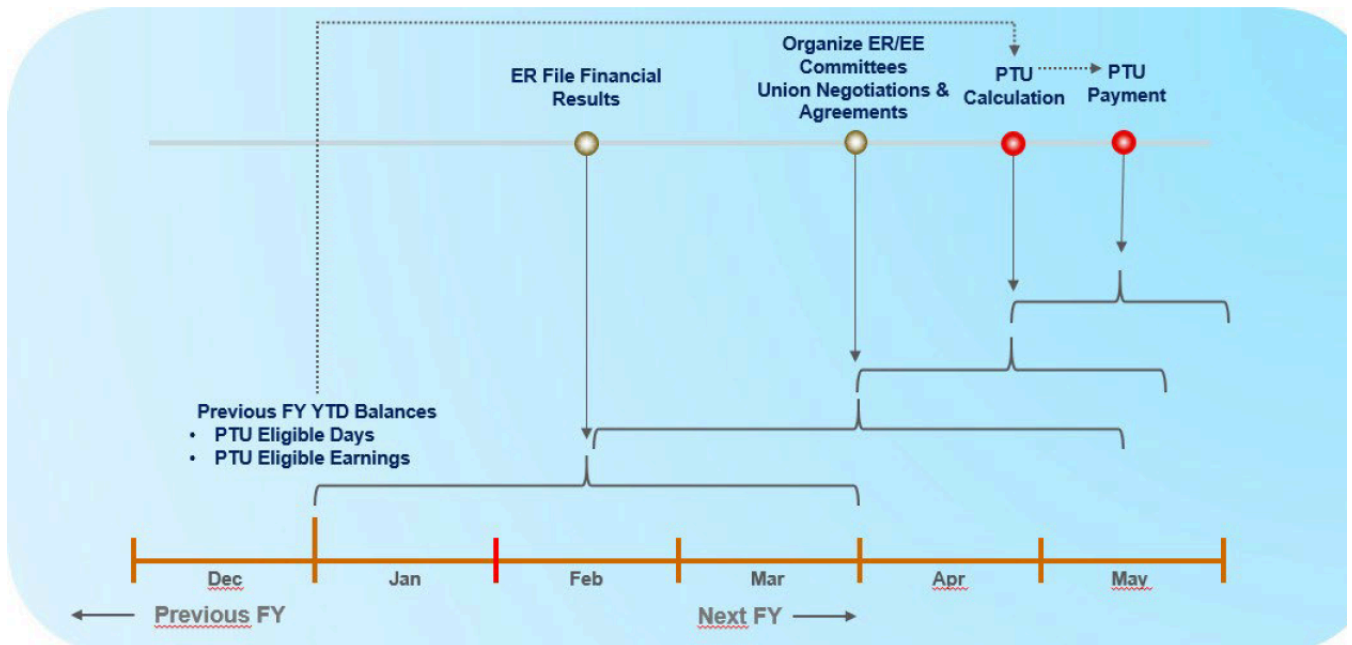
ER File Financial Results

Organize ER/EE Committees Union Negotiations & Agreements

PTU Calculation

PTU Payment

Previous FY YTD Balances
• PTU Eligible Days
• PTU Eligible Earnings

Dec

Jan

Feb

Mar

Apr

May

Previous FY

Next FY